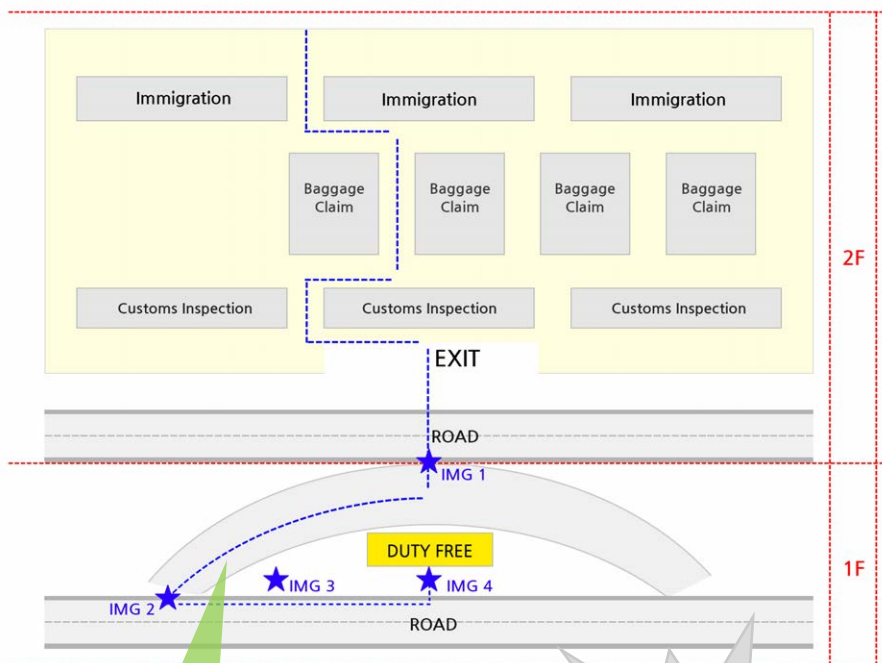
Immigration

Immigration

Immigration

Baggage Claim

Baggage Claim

Baggage Claim

Baggage Claim

Customs Inspection

Customs Inspection

Customs Inspection

EXIT

2F

ROAD

IMG 1

DUTY FREE

IMG 3

IMG 4

IMG 2

ROAD

1F